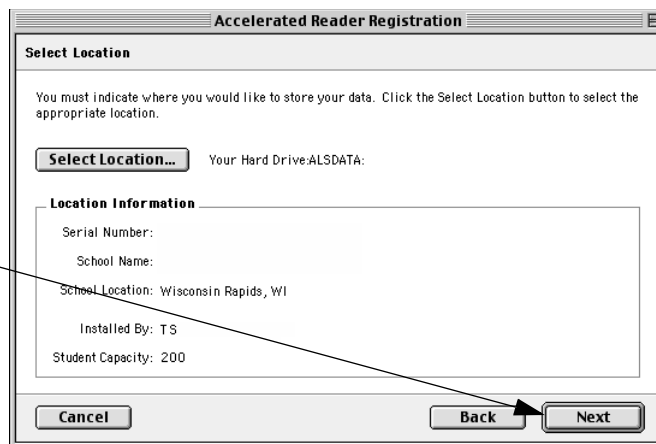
Accelerated Reader Registration

Select Location

You must indicate where you would like to store your data. Click the Select Location button to select the appropriate location.

Select Location... Your Hard Drive:ALSDATA:

Location Information

Serial Number:

School Name:

School Location: Wisconsin Rapids, WI

Installed By: TS

Student Capacity: 200

Cancel

Back

Next